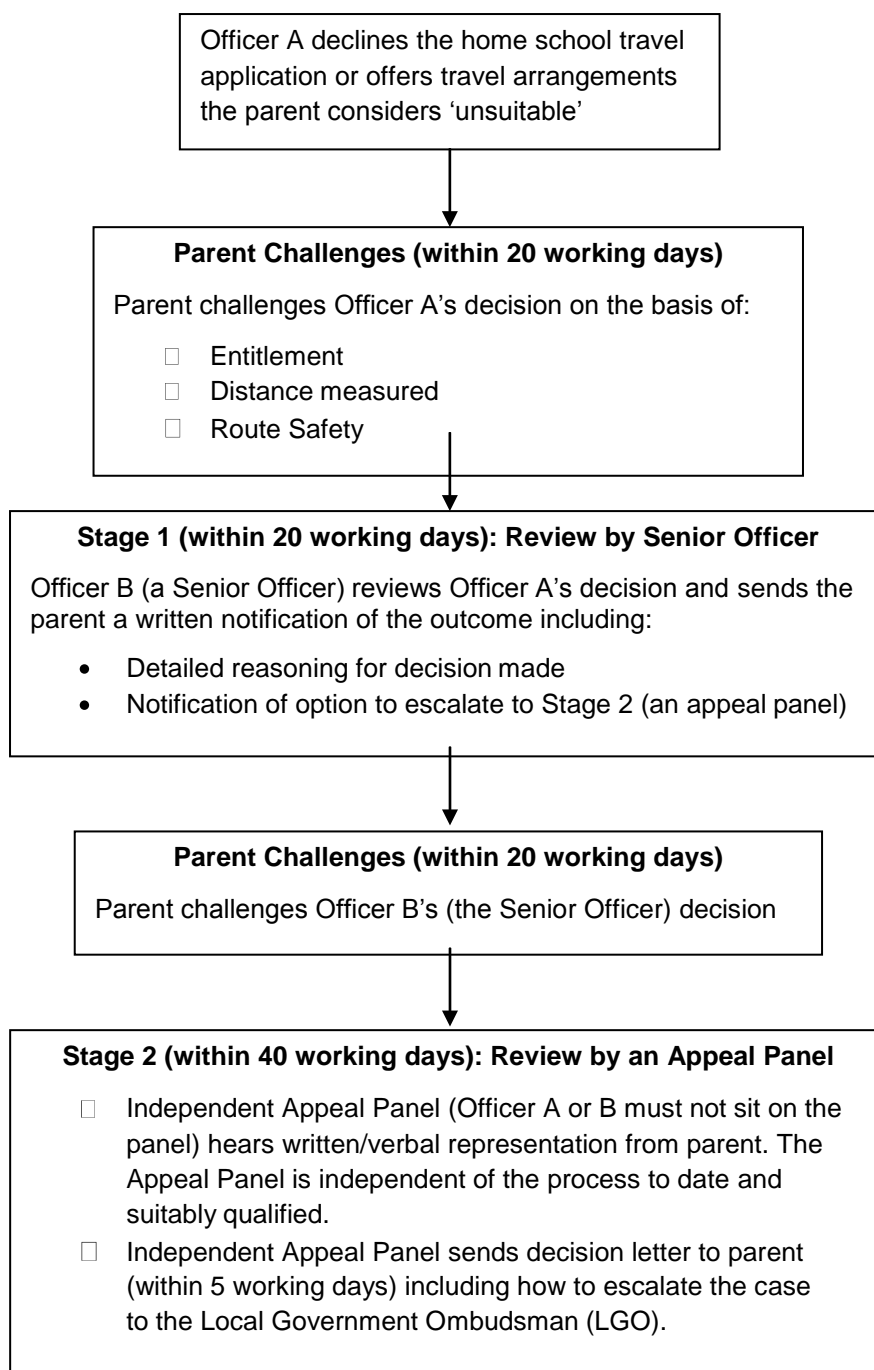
Officer A declines the home school travel application or offers travel arrangements the parent considers 'unsuitable'

**Parent Challenges (within 20 working days)**

Parent challenges Officer A's decision on the basis of:

- Entitlement
- Distance measured
- Route Safety

**Stage 1 (within 20 working days): Review by Senior Officer**

Officer B (a Senior Officer) reviews Officer A's decision and sends the parent a written notification of the outcome including:

- Detailed reasoning for decision made
- Notification of option to escalate to Stage 2 (an appeal panel)

**Parent Challenges (within 20 working days)**

Parent challenges Officer B's (the Senior Officer) decision

**Stage 2 (within 40 working days): Review by an Appeal Panel**

- Independent Appeal Panel (Officer A or B must not sit on the panel) hears written/verbal representation from parent. The Appeal Panel is independent of the process to date and suitably qualified.
- Independent Appeal Panel sends decision letter to parent (within 5 working days) including how to escalate the case to the Local Government Ombudsman (LGO).